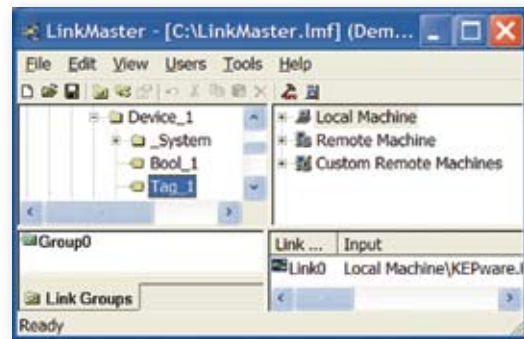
LinkMaster - [C:\LinkMaster.lmf] (Dem...

File Edit View Users Tools Help

Device_1
_System
Bool_1
Tag_1

Local Machine
Remote Machine
Custom Remote Machines

Group0

Link Groups

| Link ... | Input |
|---|---|
| Link0 | Local Machine\KEPware.I |

Ready